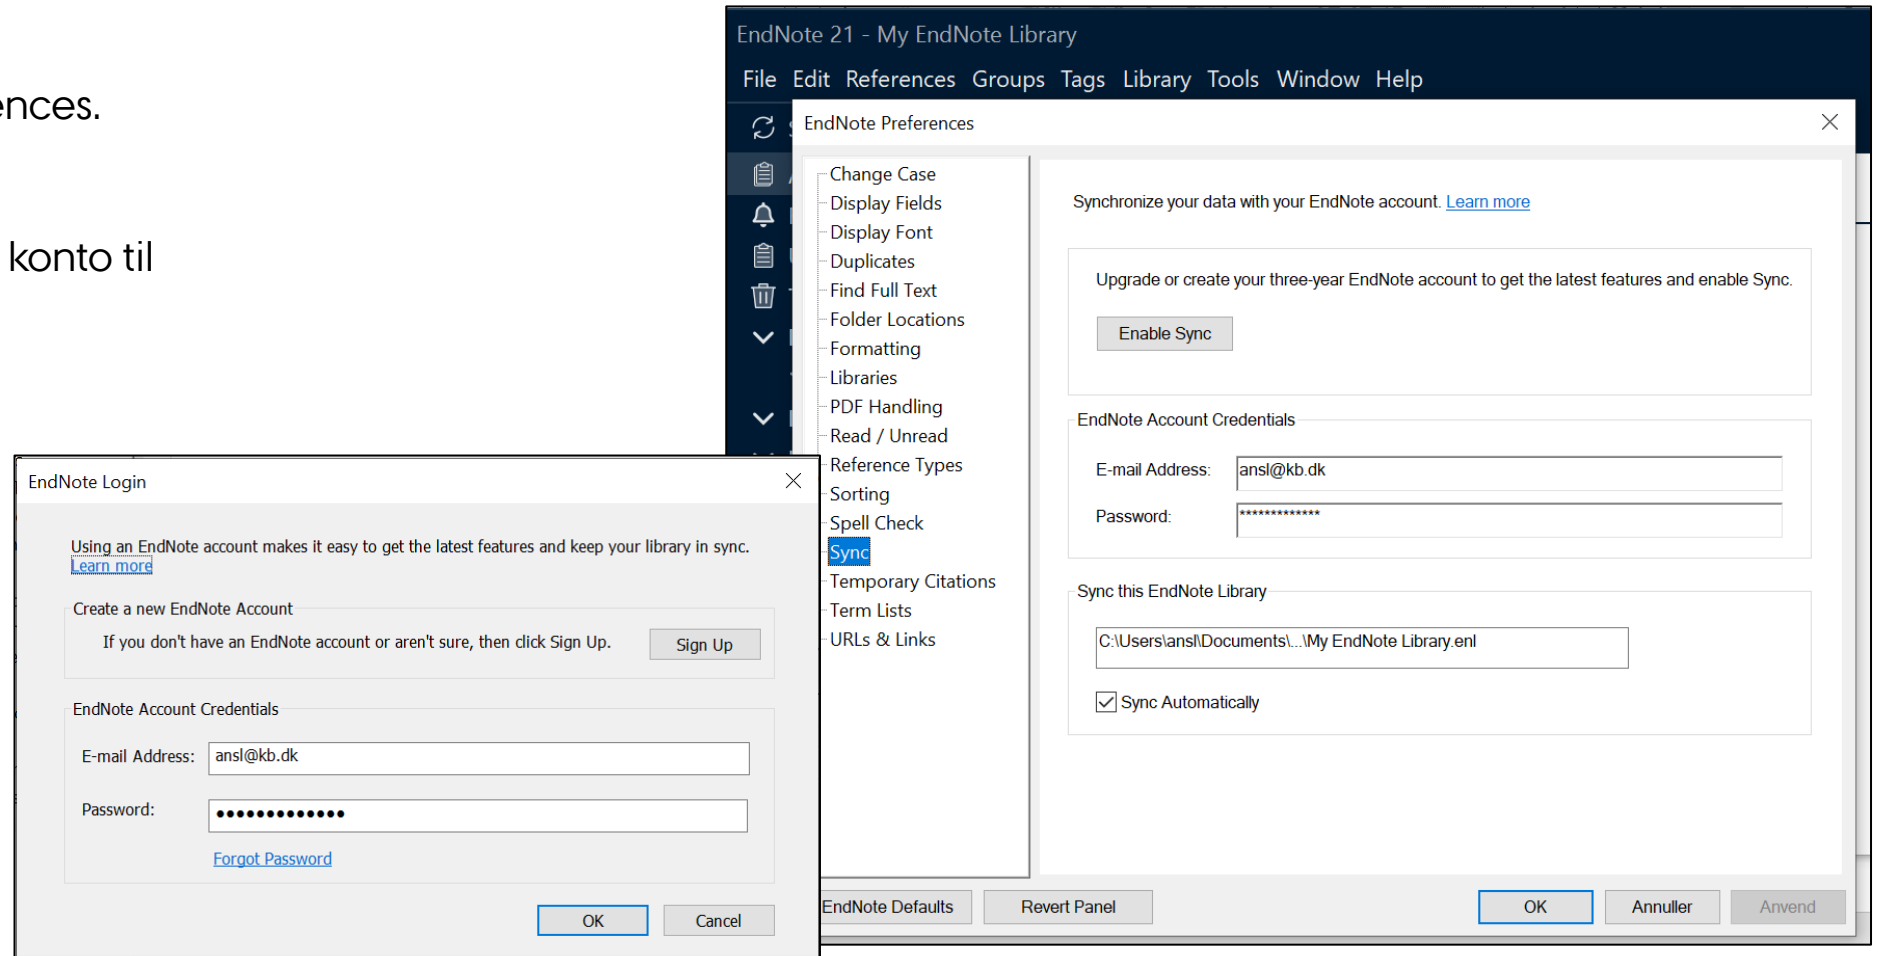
ences.

konto til

EndNote 21 - My EndNote Library

File Edit References Groups Tags Library Tools Window Help

EndNote Preferences

Change Case
Display Fields
Display Font
Duplicates
Find Full Text
Folder Locations
Formatting
Libraries
PDF Handling
Read / Unread
Reference Types
Sorting
Spell Check
Sync
Temporary Citations
Term Lists
URLs & Links

Synchronize your data with your EndNote account. Learn more

Upgrade or create your three-year EndNote account to get the latest features and enable Sync.

Enable Sync

EndNote Account Credentials

E-mail Address: ansl@kb.dk

Password: *************

Sync this EndNote Library

C:\Users\ansl\Documents\...\My EndNote Library.enl

Sync Automatically

EndNote Defaults  Revert Panel  OK  Annuller  Anvend

EndNote Login

Using an EndNote account makes it easy to get the latest features and keep your library in sync. Learn more

Create a new EndNote Account

If you don't have an EndNote account or aren't sure, then click Sign Up.  Sign Up

EndNote Account Credentials

E-mail Address: ansl@kb.dk

Password: ••••••••••••••

Forgot Password

OK  Cancel